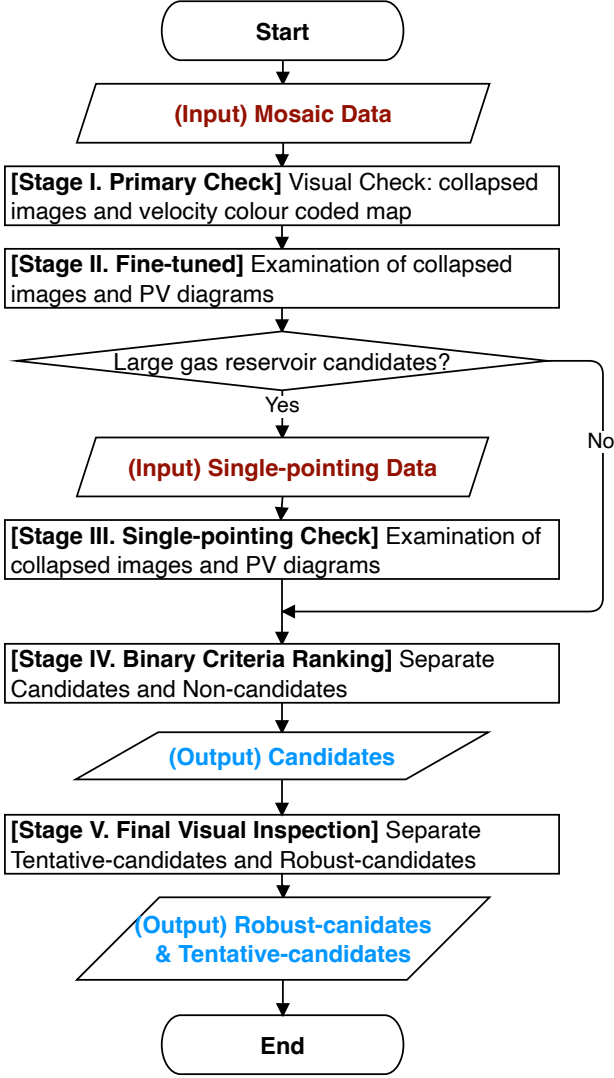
Start

(Input) Mosaic Data

[Stage I. Primary Check] Visual Check: collapsed images and velocity colour coded map

[Stage II. Fine-tuned] Examination of collapsed images and PV diagrams

Large gas reservoir candidates?

Yes

No

(Input) Single-pointing Data

[Stage III. Single-pointing Check] Examination of collapsed images and PV diagrams

[Stage IV. Binary Criteria Ranking] Separate Candidates and Non-candidates

(Output) Candidates

[Stage V. Final Visual Inspection] Separate Tentative-candidates and Robust-candidates

(Output) Robust-canidates & Tentative-candidates

End